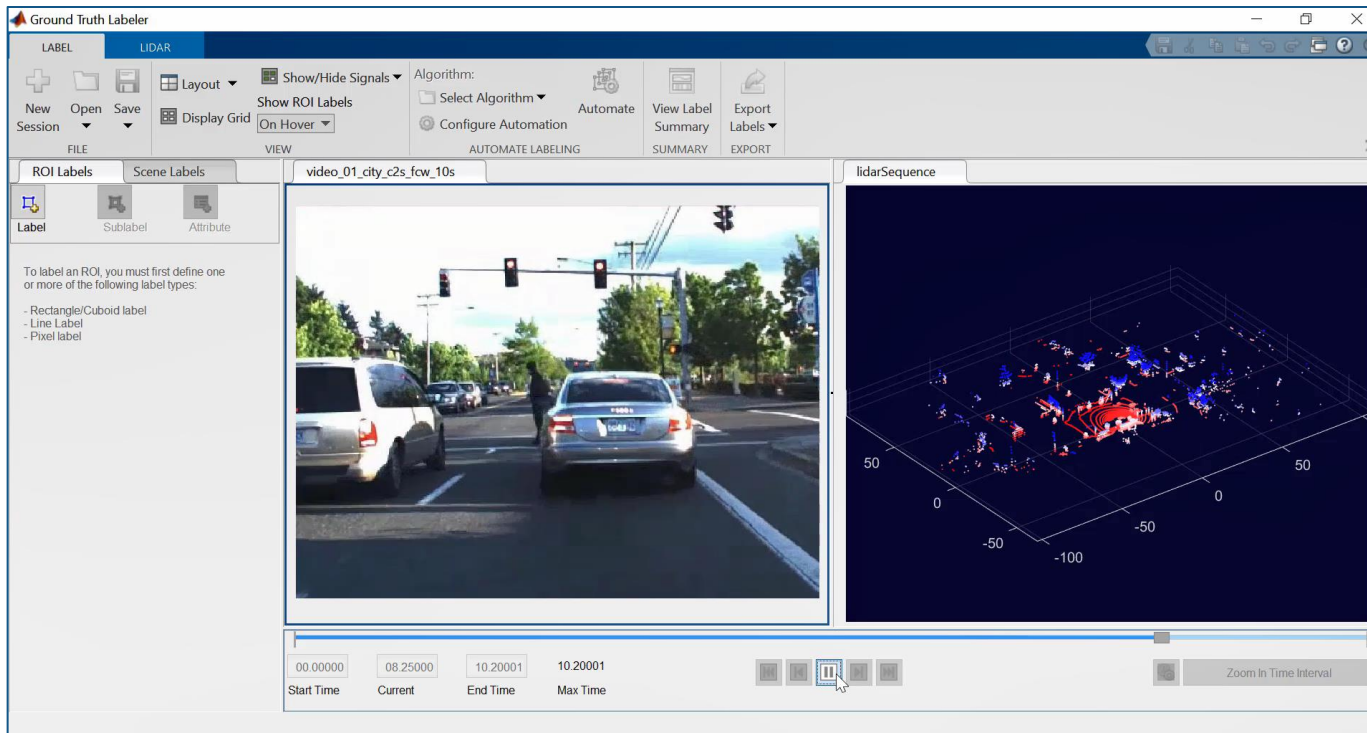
Ground Truth Labeler

LABEL
LIDAR

New Session
Open
Save
FILE

Layout
Display Grid
Show/Hide Signals
Show ROI Labels
On Hover
VIEW

Algorithm:
Select Algorithm
Configure Automation
Automate
AUTOMATE LABELING

View Label Summary
SUMMARY

Export Labels
EXPORT

ROI Labels
Scene Labels

Label
Sublabel
Attribute

To label an ROI, you must first define one or more of the following label types:

- Rectangle/Cuboid label
- Line Label
- Pixel label

video_01_city_c2s_fcw_10s

lidarSequence

50
0
-50
50
0
-50
-100

00.00000
Start Time
08.25000
Current
10.20001
End Time
10.20001
Max Time

Zoom In Time Interval